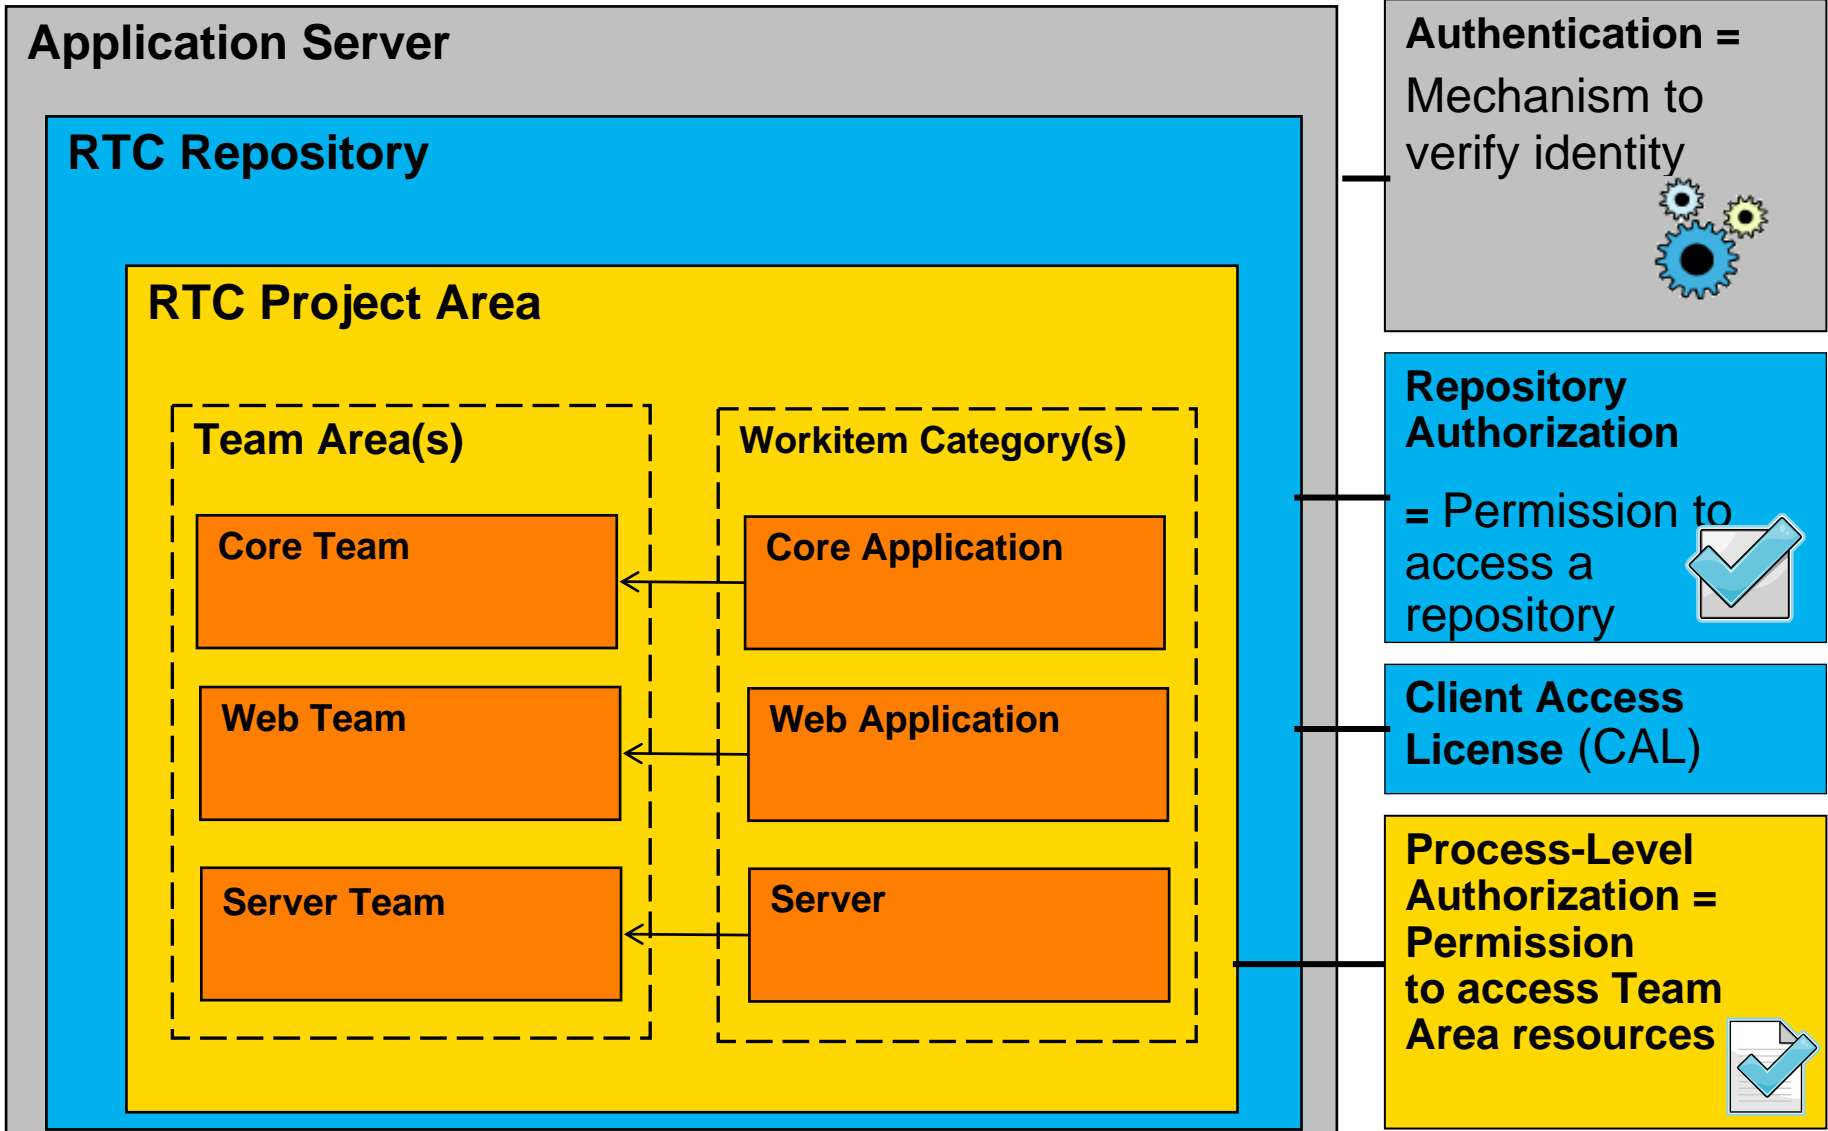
Application Server

RTC Repository

RTC Project Area

Team Area(s)

Core Team

Web Team

Server Team

Workitem Category(s)

Core Application

Web Application

Server

Authentication = Mechanism to verify identity

Repository Authorization

= Permission to access a repository

Client Access License (CAL)

Process-Level Authorization = Permission to access Team Area resources